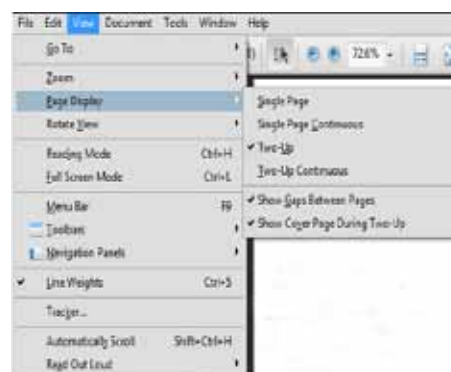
File Edit View Document Tools Window Help

Go To
Zoom
Page Display
Rotate View
Reading Mode Ctrl+H
Full Screen Mode Ctrl+L
Menu Bar F9
Toolbars
Navigation Panels
✔ Line Weights Ctrl+5
Tracker...
Automatically Scroll Shift+Ctrl+H
Read Out Loud

726%

Single Page
Single Page Continuous
✔ Two-Up
Two-Up Continuous
✔ Show Gaps Between Pages
✔ Show Cover Page During Two-Up